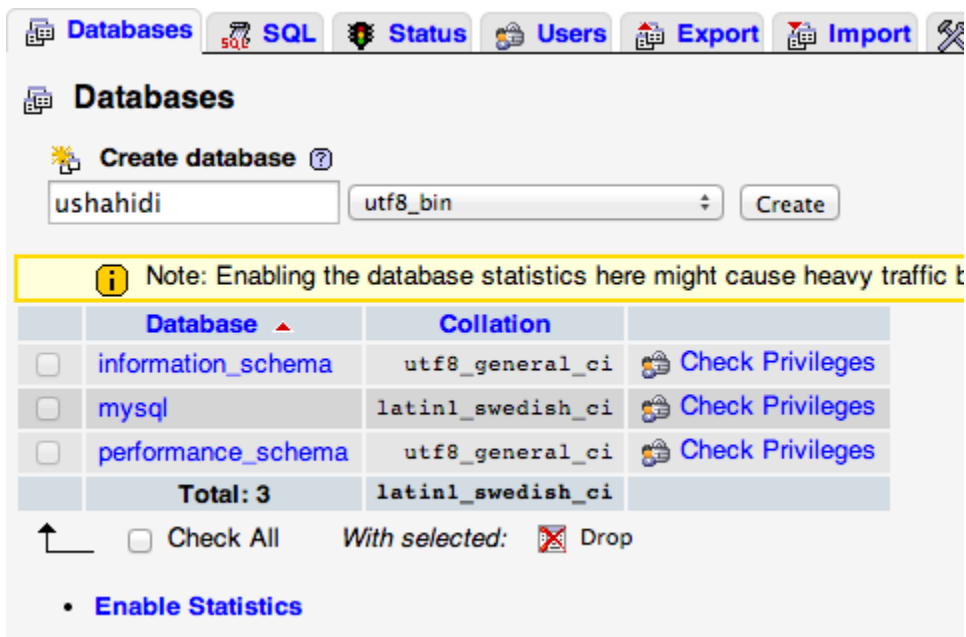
Databases SQL Status Users Export Import

Databases

Create database

ushahidi utf8_bin Create

Note: Enabling the database statistics here might cause heavy traffic b

| | Database | Collation | |
|---|---|---|---|
| | information_schema | utf8_general_ci | Check Privileges |
| | mysql | latin1_swedish_ci | Check Privileges |
| | performance_schema | utf8_general_ci | Check Privileges |
| | Total: 3 | latin1_swedish_ci | |

Check All With selected: Drop

• Enable Statistics